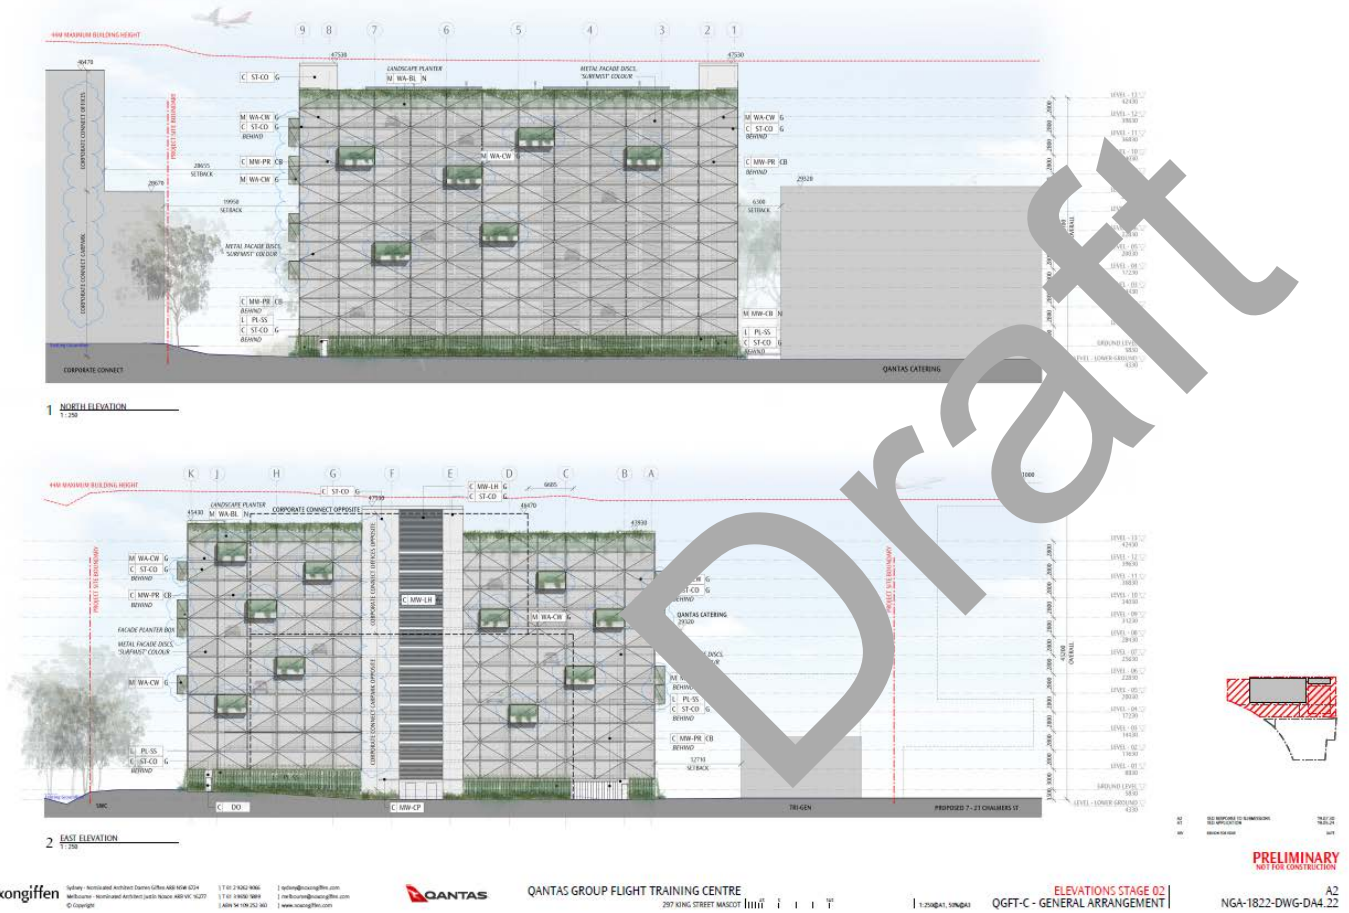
Draft

44M MAXIMUM BUILDING HEIGHT

9 8 7 6 5 4 3 2 1

47530
47530
46470

C ST-CO G

LANDSCAPE PLANTER
M WA-BL N

METAL FACADE DISCS, 'SURFMIST' COLOUR

M WA-CW G
C ST-CO G
BEHIND

C MW-PR CB

M WA-CW G

M WA-CW

M WA-CW G
C ST-CO G
BEHIND

C MW-PR CB
BEHIND

CORPORATE CONNECT OFFICES
CORPORATE CONNECT CARPARK
PROJECT SITE BOUNDARY

28655 SETBACK
28670
19950 SETBACK
6300 SETBACK
29328

METAL FACADE DISCS, 'SURFMIST' COLOUR

C MW-PR CB
BEHIND
L PL-SS
C ST-CO G
BEHIND

M MW-CB N

L PL-SS
C ST-CO G
BEHIND

CORPORATE CONNECT
QANTAS CATERING

LEVEL - 13
LEVEL - 12
LEVEL - 11
GROUND LEVEL
LEVEL - LOWER GROUND

1 NORTH ELEVATION
1 : 250

K J H G F E D C B A

44M MAXIMUM BUILDING HEIGHT

C ST-CO G
C MW-LH G
C ST-CO G

6605
47530
46470
45430
47930

LANDSCAPE PLANTER
M WA-BL N
CORPORATE CONNECT OPPOSITE

M WA-CW G
C ST-CO G
BEHIND

C MW-PR CB

FACADE PLANTER BOX

METAL FACADE DISCS, 'SURFMIST' COLOUR

M WA-CW G

L PL-SS
C ST-CO G
BEHIND

PROJECT SITE BOUNDARY
CORPORATE CONNECT OFFICES OPPOSITE
CORPORATE CONNECT CARPARK OPPOSITE

C MW-LH

M WA-CW

QANTAS CATERING
29320

L PL-SS
C ST-CO G
BEHIND

C MW-PR CB
BEHIND

12710 SETBACK

C DO
C MW-CP

SWC
TRI-GEN
PROPOSED 7 - 21 CHALMERS ST

LEVEL - 13
LEVEL - 12
LEVEL - 11
LEVEL - 10
LEVEL - 09
LEVEL - 08
LEVEL - 07
LEVEL - 06
LEVEL - 05
LEVEL - 04
LEVEL - 03
LEVEL - 02
LEVEL - 01
GROUND LEVEL
LEVEL - LOWER GROUND

OVERALL

2 EAST ELEVATION
1 : 250

PRELIMINARY
NOT FOR CONSTRUCTION

woxongiffen

QANTAS

QANTAS GROUP FLIGHT TRAINING CENTRE
297 KING STREET MASCOT

1:250@A1, 50%@A3

ELEVATIONS STAGE 02
QGFT-C - GENERAL ARRANGEMENT

A2
NGA-1822-DWG-DA4.22